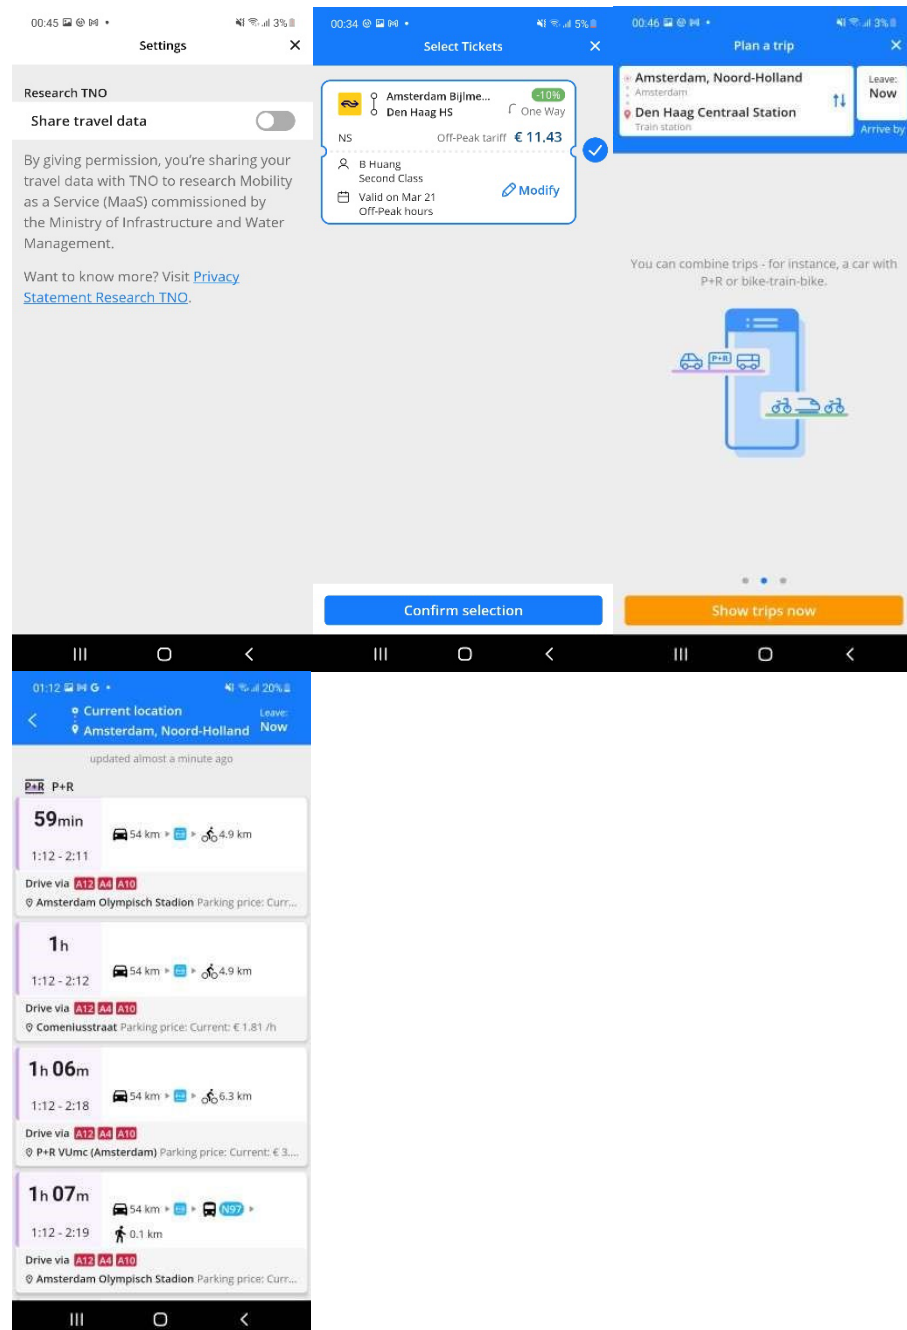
00:45 3%

Settings ×

Research TNO

Share travel data

By giving permission, you're sharing your travel data with TNO to research Mobility as a Service (MaaS) commissioned by the Ministry of Infrastructure and Water Management.

Want to know more? Visit Privacy Statement Research TNO.

00:34 5%

Select Tickets ×

Amsterdam Bijlme...
Den Haag HS
-10%
One Way
NS
Off-Peak tariff € 11.43
B Huang
Second Class
Valid on Mar 21
Off-Peak hours
Modify

Confirm selection

00:46 3%

Plan a trip ×

Amsterdam, Noord-Holland
Amsterdam
Den Haag Centraal Station
Train station
Leave:
Now
Arrive by

You can combine trips - for instance, a car with P+R or bike-train-bike.

P+R

Show trips now

01:12 G 20%

Current location
Amsterdam, Noord-Holland
Leave:
Now

updated almost a minute ago

P+R P+R

59min
1:12 - 2:11
54 km 4.9 km
Drive via A12 A4 A10
Amsterdam Olympisch Stadion Parking price: Curr...

1h
1:12 - 2:12
54 km 4.9 km
Drive via A12 A4 A10
Comeniusstraat Parking price: Current: € 1.81 /h

1h 06m
1:12 - 2:18
54 km 6.3 km
Drive via A12 A4 A10
P+R VUmc (Amsterdam) Parking price: Current: € 3...

1h 07m
1:12 - 2:19
54 km N97
0.1 km
Drive via A12 A4 A10
Amsterdam Olympisch Stadion Parking price: Curr...